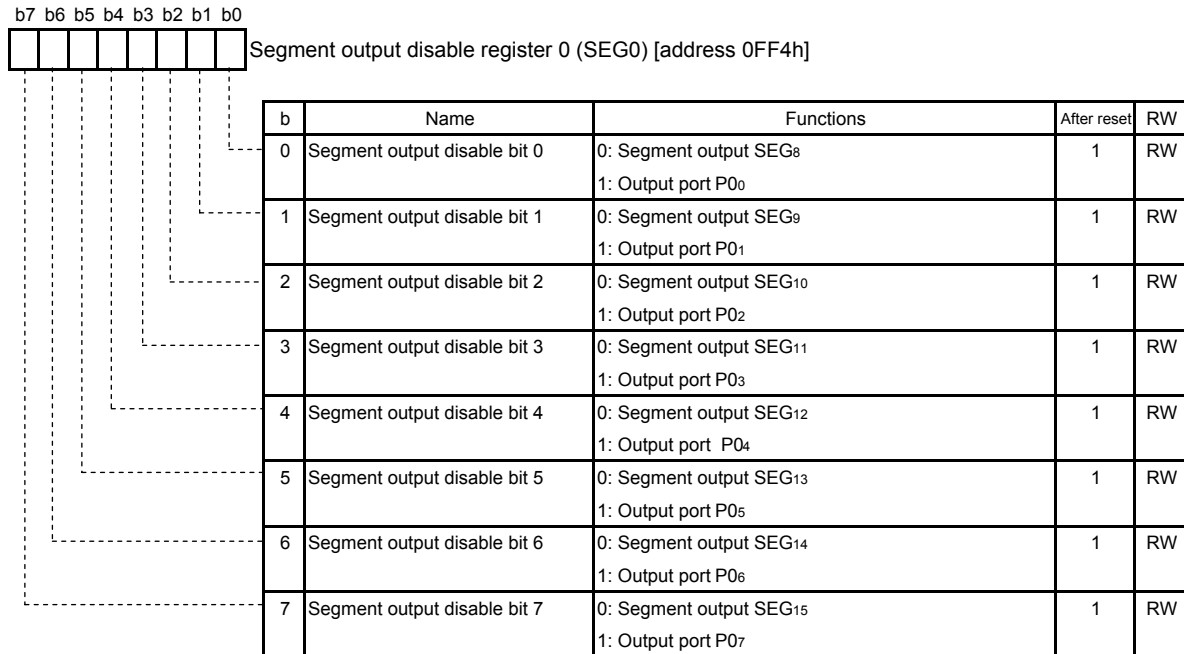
b7 b6 b5 b4 b3 b2 b1 b0

Segment output disable register 0 (SEG0) [address 0FF4h]

| b | Name | Functions | After reset | RW |
|---|---|---|---|---|
| 0 | Segment output disable bit 0 | 0: Segment output $SEG_8$<br>1: Output port $P0_0$ | 1 | RW |
| 1 | Segment output disable bit 1 | 0: Segment output $SEG_9$<br>1: Output port $P0_1$ | 1 | RW |
| 2 | Segment output disable bit 2 | 0: Segment output $SEG_{10}$<br>1: Output port $P0_2$ | 1 | RW |
| 3 | Segment output disable bit 3 | 0: Segment output $SEG_{11}$<br>1: Output port $P0_3$ | 1 | RW |
| 4 | Segment output disable bit 4 | 0: Segment output $SEG_{12}$<br>1: Output port $P0_4$ | 1 | RW |
| 5 | Segment output disable bit 5 | 0: Segment output $SEG_{13}$<br>1: Output port $P0_5$ | 1 | RW |
| 6 | Segment output disable bit 6 | 0: Segment output $SEG_{14}$<br>1: Output port $P0_6$ | 1 | RW |
| 7 | Segment output disable bit 7 | 0: Segment output $SEG_{15}$<br>1: Output port $P0_7$ | 1 | RW |